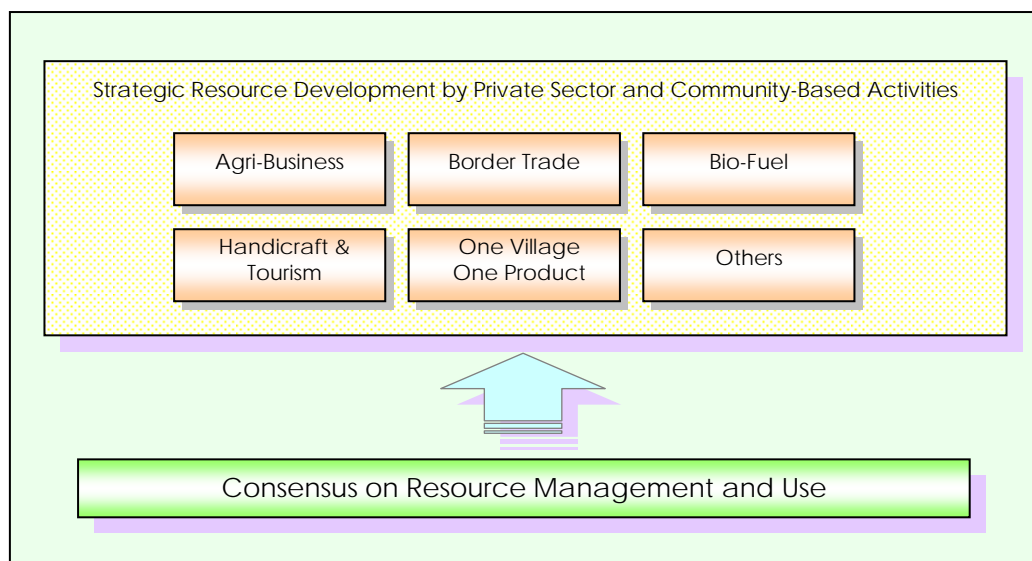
Strategic Resource Development by Private Sector and Community-Based Activities

Agri-Business

Border Trade

Bio-Fuel

Handicraft & Tourism

One Village One Product

Others

Consensus on Resource Management and Use